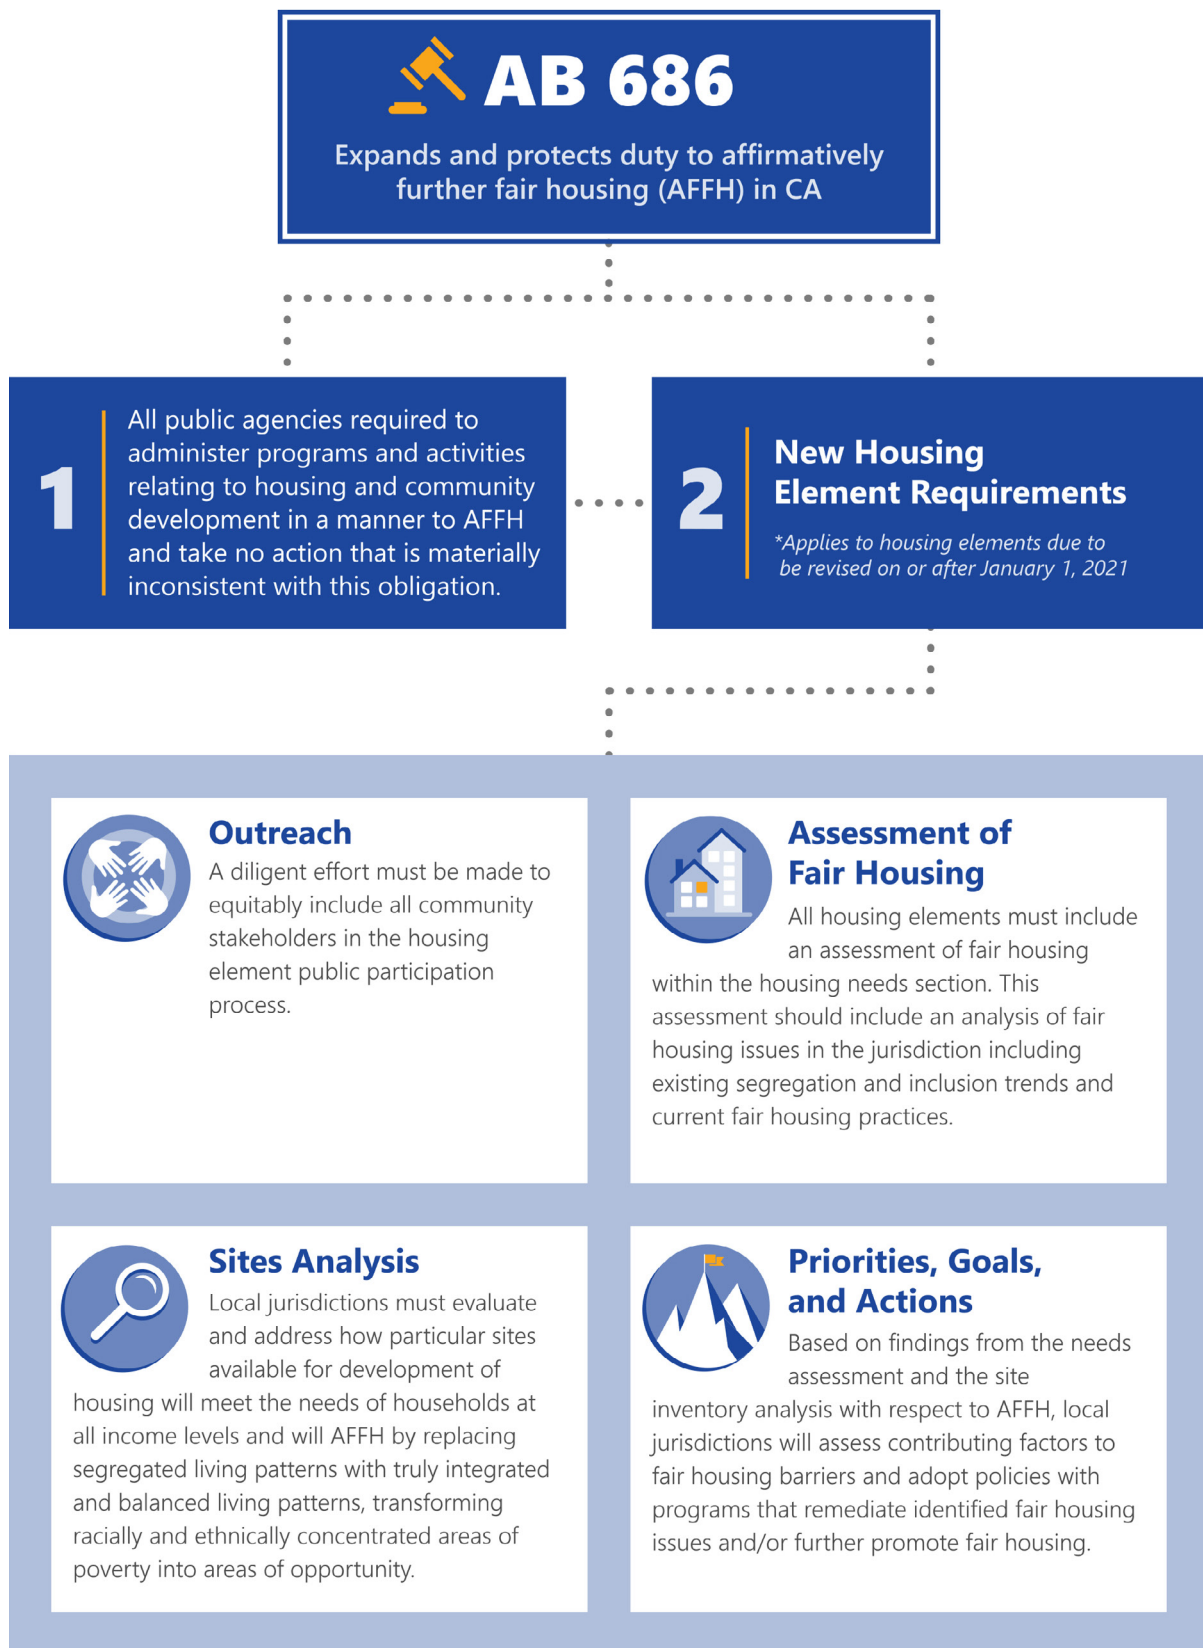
AB 686

Expands and protects duty to affirmatively further fair housing (AFFH) in CA

1

All public agencies required to administer programs and activities relating to housing and community development in a manner to AFFH and take no action that is materially inconsistent with this obligation.

2

New Housing Element Requirements

*Applies to housing elements due to be revised on or after January 1, 2021

Outreach

A diligent effort must be made to equitably include all community stakeholders in the housing element public participation process.

Assessment of Fair Housing

All housing elements must include an assessment of fair housing within the housing needs section. This assessment should include an analysis of fair housing issues in the jurisdiction including existing segregation and inclusion trends and current fair housing practices.

Sites Analysis

Local jurisdictions must evaluate and address how particular sites available for development of housing will meet the needs of households at all income levels and will AFFH by replacing segregated living patterns with truly integrated and balanced living patterns, transforming racially and ethnically concentrated areas of poverty into areas of opportunity.

Priorities, Goals, and Actions

Based on findings from the needs assessment and the site inventory analysis with respect to AFFH, local jurisdictions will assess contributing factors to fair housing barriers and adopt policies with programs that remediate identified fair housing issues and/or further promote fair housing.